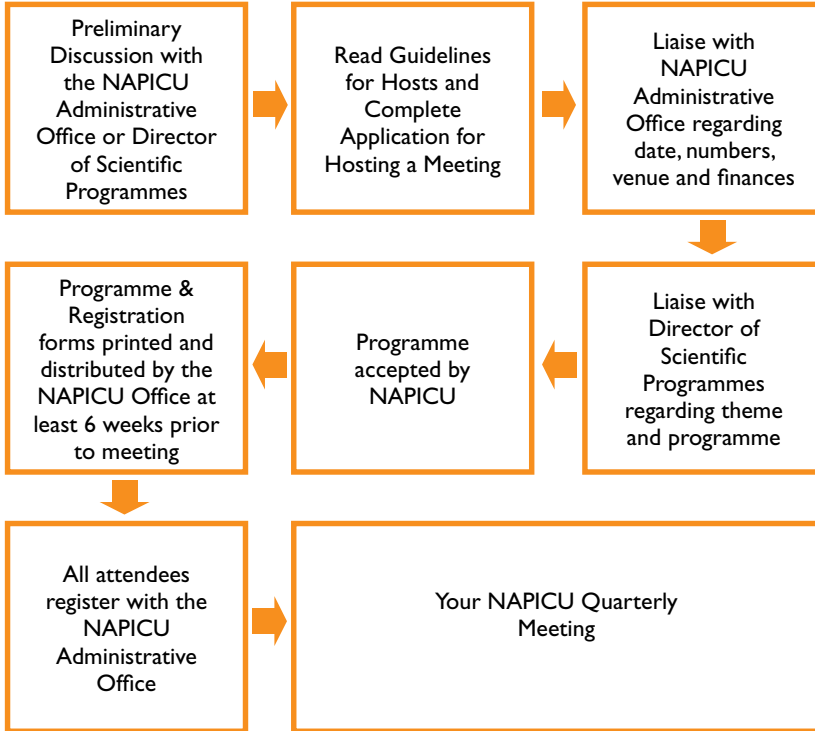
Preliminary Discussion with the NAPICU Administrative Office or Director of Scientific Programmes

Read Guidelines for Hosts and Complete Application for Hosting a Meeting

Liaise with NAPICU Administrative Office regarding date, numbers, venue and finances

Liaise with Director of Scientific Programmes regarding theme and programme

Programme accepted by NAPICU

Programme & Registration forms printed and distributed by the NAPICU Office at least 6 weeks prior to meeting

All attendees register with the NAPICU Administrative Office

Your NAPICU Quarterly Meeting